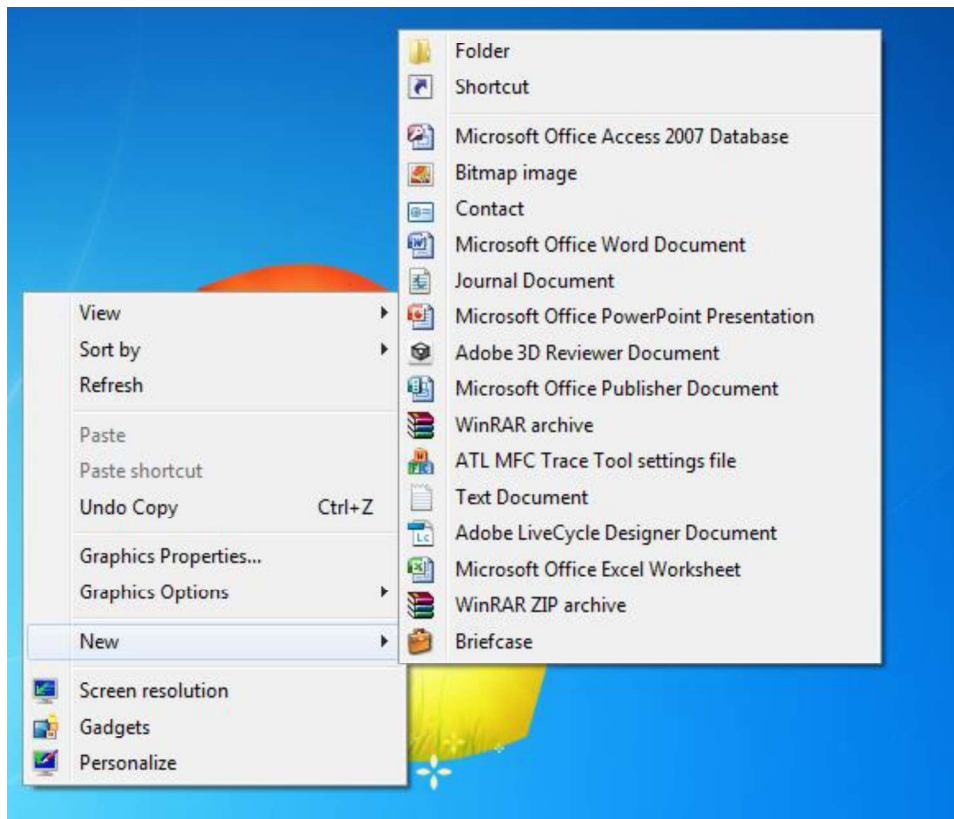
View
Sort by
Refresh
Paste
Paste shortcut
Undo Copy Ctrl+Z
Graphics Properties...
Graphics Options
New
Screen resolution
Gadgets
Personalize

Folder
Shortcut
Microsoft Office Access 2007 Database
Bitmap image
Contact
Microsoft Office Word Document
Journal Document
Microsoft Office PowerPoint Presentation
Adobe 3D Reviewer Document
Microsoft Office Publisher Document
WinRAR archive
ATL MFC Trace Tool settings file
Text Document
Adobe LiveCycle Designer Document
Microsoft Office Excel Worksheet
WinRAR ZIP archive
Briefcase